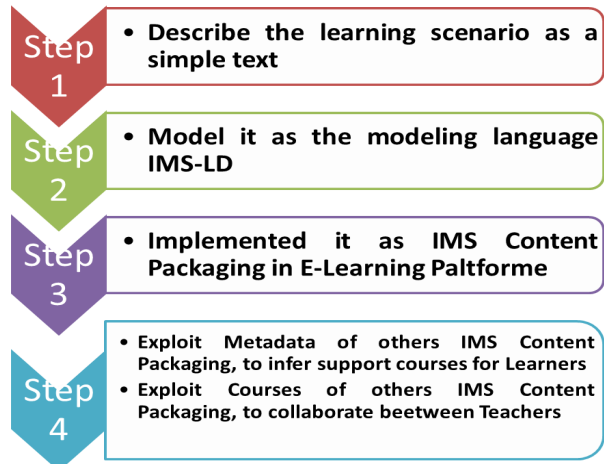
Step 1

• Describe the learning scenario as a simple text

Step 2

• Model it as the modeling language IMS-LD

Step 3

• Implemented it as IMS Content Packaging in E-Learning Paltforme

Step 4

• Exploit Metadata of others IMS Content Packaging, to infer support courses for Learners
• Exploit Courses of others IMS Content Packaging, to collaborate beetween Teachers